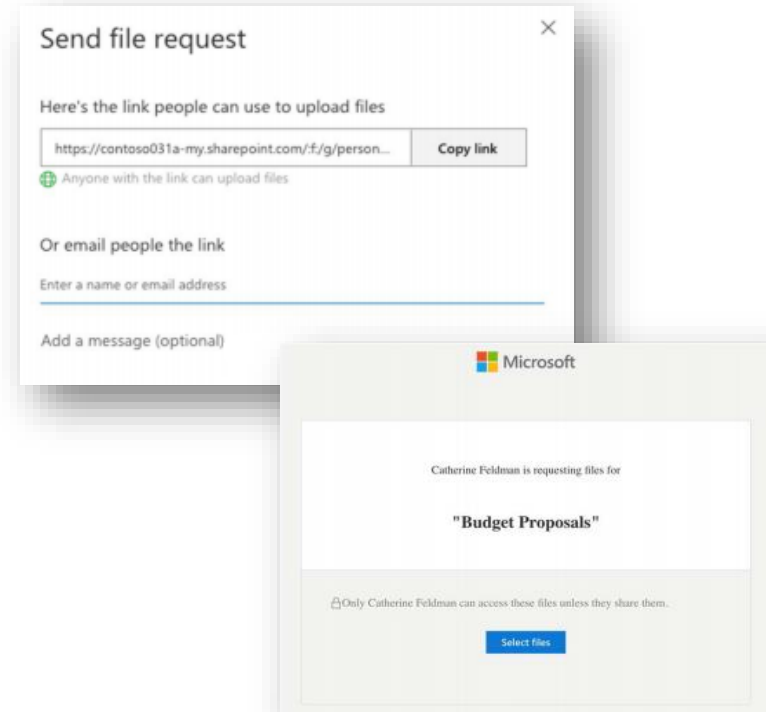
Send file request

×

Here's the link people can use to upload files

https://contoso031a-my.sharepoint.com/:f:/g/person...

Copy link

Anyone with the link can upload files

Or email people the link

Enter a name or email address

Add a message (optional)

Microsoft

Catherine Feldman is requesting files for

"Budget Proposals"

Only Catherine Feldman can access these files unless they share them.

Select files